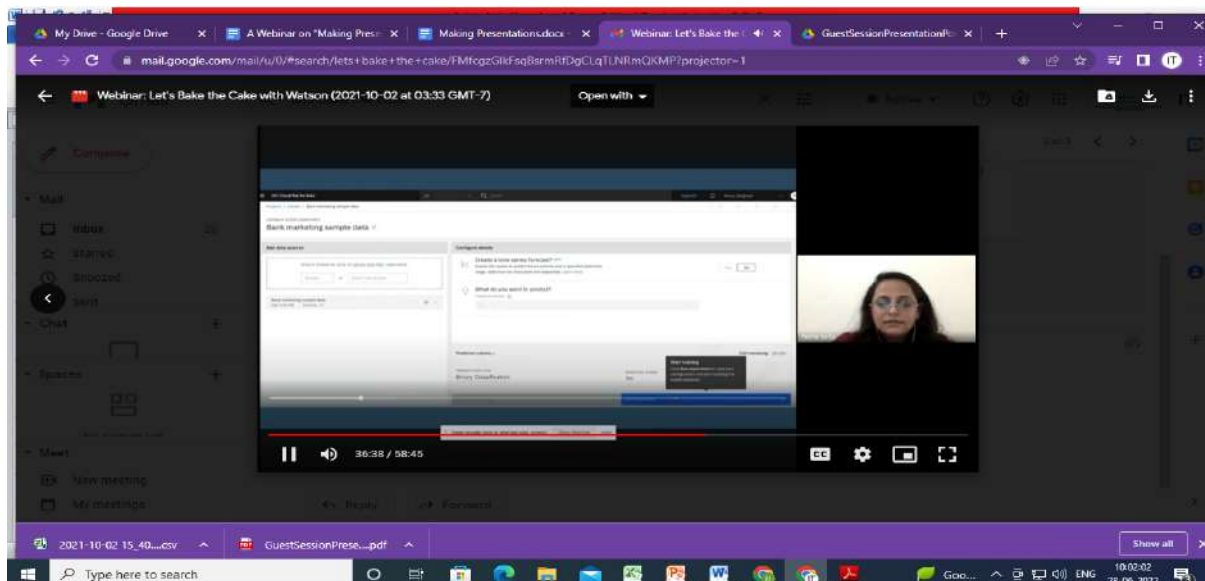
My Drive - Google Drive
A Webinar on "Making Prese
Making Presentations.docx
Webinar: Let's Bake the
GuestSessionPresentationPo

mail.google.com/mail/u/0/#search/lets+bake+the+cake/FMfcgzGlkFsqBsrmRfDgCLqTLNRmQKMP?projector=1

Webinar: Let's Bake the Cake with Watson (2021-10-02 at 03:33 GMT-7)
Open with

Compose
Mail
Inbox
Starred
Snoozed
Sent
Chat
Spaces
Meet
New meeting
My meetings

Bank marketing sample data
Configure details
Create a time series forecast?
What do you want to predict?
Binary Classification

36:38 / 58:45

Reply
Forward

2021-10-02 15_40....csv
GuestSessionPrese....pdf
Show all

Type here to search
Goo...
ENG
10:02:02